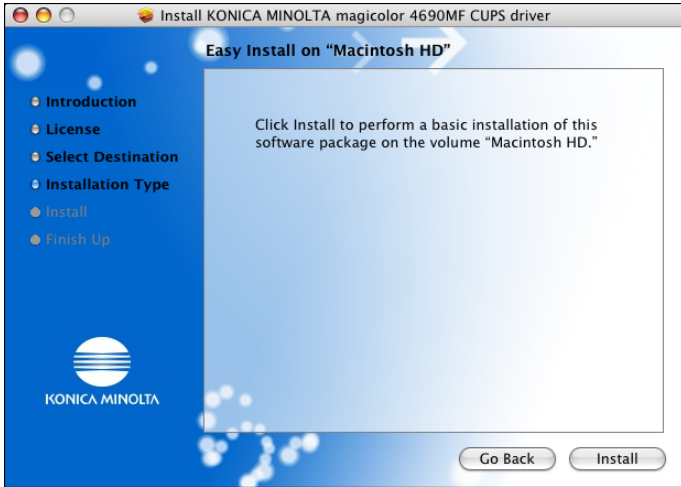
Install KONICA MINOLTA magicolor 4690MF CUPS driver

Easy Install on “Macintosh HD”

Introduction
License
Select Destination
Installation Type
Install
Finish Up

Click Install to perform a basic installation of this software package on the volume “Macintosh HD.”

KONICA MINOLTA

Go Back
Install